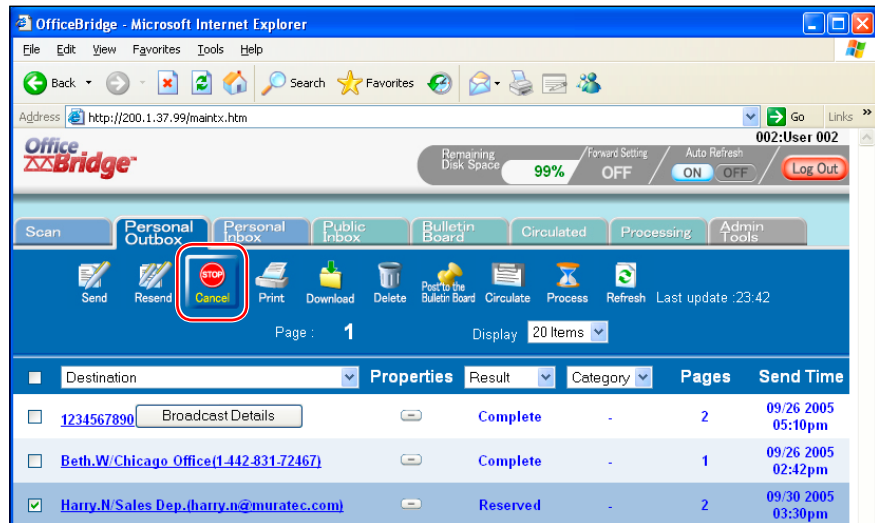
OfficeBridge - Microsoft Internet Explorer

File Edit View Favorites Tools Help

Back Search Favorites

Address http://200.1.37.99/maintx.htm Go Links

Office Bridge

002:User 002

Remaining Disk Space 99% Forward Setting OFF Auto Refresh ON OFF Log Out

Scan | Personal Outbox | Personal Inbox | Public Inbox | Bulletin Board | Circulated | Processing | Admin Tools

Send Resend STOP Cancel Print Download Delete Post to the Bulletin Board Circulate Process Refresh Last update :23:42

Page : 1 Display 20 Items

| | Destination | Properties | Result | Category | Pages | Send Time |
|---|---|---|---|---|---|---|
| ☐ | 1234567890 Broadcast Details | | Complete | - | 2 | 09/26 2005 05:10pm |
| ☐ | Beth.W/Chicago Office(1-442-831-72467) | | Complete | - | 1 | 09/26 2005 02:42pm |
| ☑ | Harry.N/Sales Dep.(harry.n@muratec.com) | | Reserved | - | 2 | 09/30 2005 03:30pm |